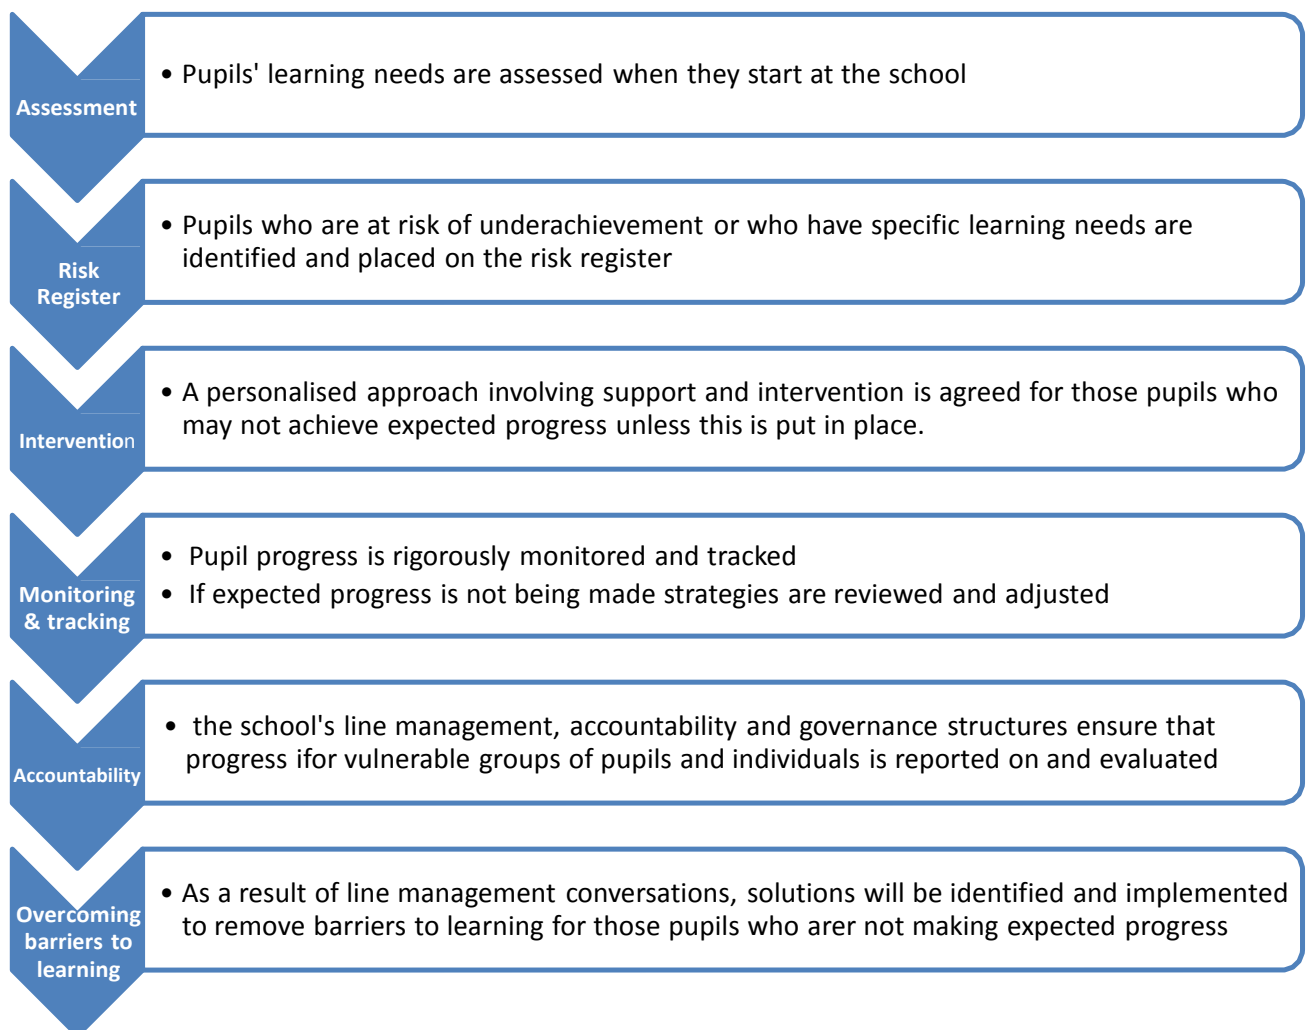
Assessment

• Pupils' learning needs are assessed when they start at the school

Risk Register

• Pupils who are at risk of underachievement or who have specific learning needs are identified and placed on the risk register

Intervention

• A personalised approach involving support and intervention is agreed for those pupils who may not achieve expected progress unless this is put in place.

Monitoring & tracking

• Pupil progress is rigorously monitored and tracked
• If expected progress is not being made strategies are reviewed and adjusted

Accountability

• the school's line management, accountability and governance structures ensure that progress ifor vulnerable groups of pupils and individuals is reported on and evaluated

Overcoming barriers to learning

• As a result of line management conversations, solutions will be identified and implemented to remove barriers to learning for those pupils who arer not making expected progress